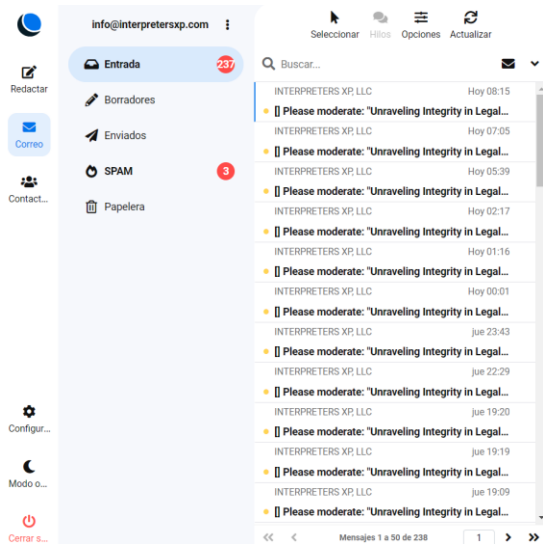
Redactar
Correo
Contact...
Configur...
Modo o...
Cerrar s...

info@interpretersxp.com

Entrada 237
Borradores
Enviados
SPAM 3
Papelera

Seleccionar Hilos Opciones Actualizar

Buscar...

INTERPRETERS XP, LLC Hoy 08:15
[] Please moderate: "Unraveling Integrity in Legal...
INTERPRETERS XP, LLC Hoy 07:05
[] Please moderate: "Unraveling Integrity in Legal...
INTERPRETERS XP, LLC Hoy 05:39
[] Please moderate: "Unraveling Integrity in Legal...
INTERPRETERS XP, LLC Hoy 02:17
[] Please moderate: "Unraveling Integrity in Legal...
INTERPRETERS XP, LLC Hoy 01:16
[] Please moderate: "Unraveling Integrity in Legal...
INTERPRETERS XP, LLC Hoy 00:01
[] Please moderate: "Unraveling Integrity in Legal...
INTERPRETERS XP, LLC jue 23:43
[] Please moderate: "Unraveling Integrity in Legal...
INTERPRETERS XP, LLC jue 22:29
[] Please moderate: "Unraveling Integrity in Legal...
INTERPRETERS XP, LLC jue 19:20
[] Please moderate: "Unraveling Integrity in Legal...
INTERPRETERS XP, LLC jue 19:19
[] Please moderate: "Unraveling Integrity in Legal...
INTERPRETERS XP, LLC jue 19:09
[] Please moderate: "Unraveling Integrity in Legal...

Mensajes 1 a 50 de 238 1